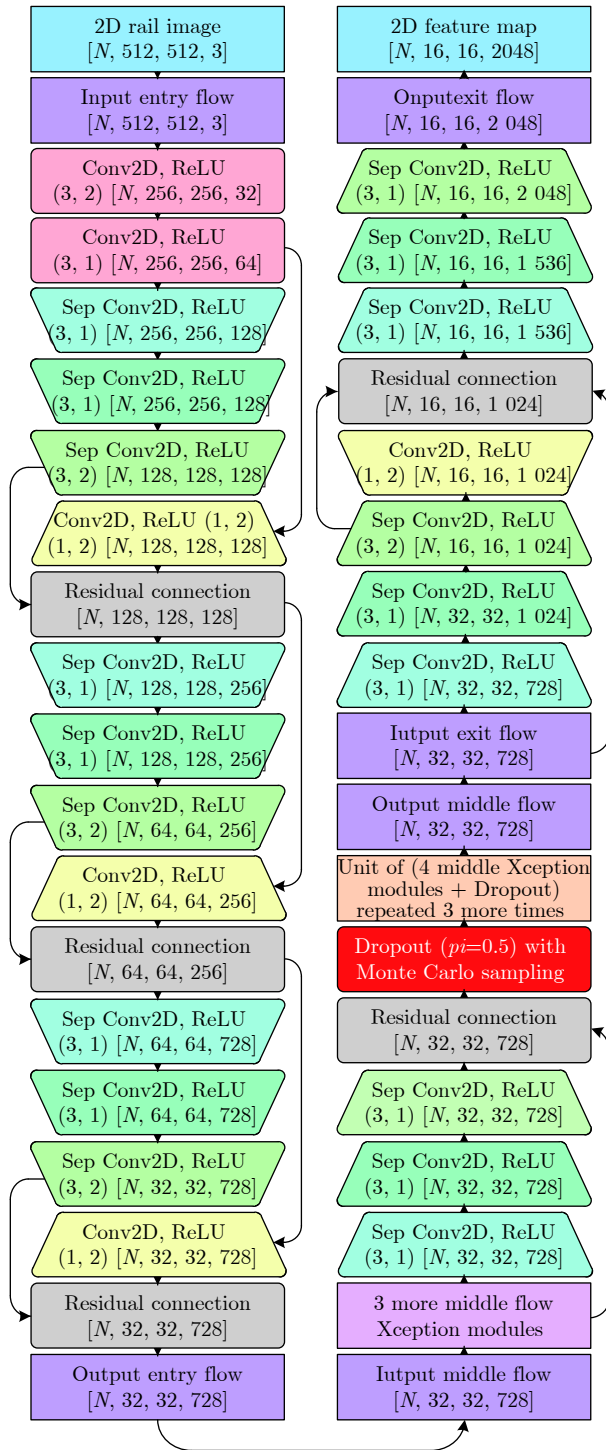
2D rail image
[$N$, 512, 512, 3]

Input entry flow
[$N$, 512, 512, 3]

Conv2D, ReLU
(3, 2) [$N$, 256, 256, 32]

Conv2D, ReLU
(3, 1) [$N$, 256, 256, 64]

Sep Conv2D, ReLU
(3, 1) [$N$, 256, 256, 128]

Sep Conv2D, ReLU
(3, 1) [$N$, 256, 256, 128]

Sep Conv2D, ReLU
(3, 2) [$N$, 128, 128, 128]

Conv2D, ReLU (1, 2)
(1, 2) [$N$, 128, 128, 128]

Residual connection
[$N$, 128, 128, 128]

Sep Conv2D, ReLU
(3, 1) [$N$, 128, 128, 256]

Sep Conv2D, ReLU
(3, 1) [$N$, 128, 128, 256]

Sep Conv2D, ReLU
(3, 2) [$N$, 64, 64, 256]

Conv2D, ReLU
(1, 2) [$N$, 64, 64, 256]

Residual connection
[$N$, 64, 64, 256]

Sep Conv2D, ReLU
(3, 1) [$N$, 64, 64, 728]

Sep Conv2D, ReLU
(3, 1) [$N$, 64, 64, 728]

Sep Conv2D, ReLU
(3, 2) [$N$, 32, 32, 728]

Conv2D, ReLU
(1, 2) [$N$, 32, 32, 728]

Residual connection
[$N$, 32, 32, 728]

Output entry flow
[$N$, 32, 32, 728]

2D feature map
[$N$, 16, 16, 2048]

Onputexit flow
[$N$, 16, 16, 2 048]

Sep Conv2D, ReLU
(3, 1) [$N$, 16, 16, 2 048]

Sep Conv2D, ReLU
(3, 1) [$N$, 16, 16, 1 536]

Sep Conv2D, ReLU
(3, 1) [$N$, 16, 16, 1 536]

Residual connection
[$N$, 16, 16, 1 024]

Conv2D, ReLU
(1, 2) [$N$, 16, 16, 1 024]

Sep Conv2D, ReLU
(3, 2) [$N$, 16, 16, 1 024]

Sep Conv2D, ReLU
(3, 1) [$N$, 32, 32, 1 024]

Sep Conv2D, ReLU
(3, 1) [$N$, 32, 32, 728]

Iutput exit flow
[$N$, 32, 32, 728]

Output middle flow
[$N$, 32, 32, 728]

Unit of (4 middle Xception modules + Dropout) repeated 3 more times

Dropout ($pi$=0.5) with Monte Carlo sampling

Residual connection
[$N$, 32, 32, 728]

Sep Conv2D, ReLU
(3, 1) [$N$, 32, 32, 728]

Sep Conv2D, ReLU
(3, 1) [$N$, 32, 32, 728]

Sep Conv2D, ReLU
(3, 1) [$N$, 32, 32, 728]

3 more middle flow
Xception modules

Iutput middle flow
[$N$, 32, 32, 728]